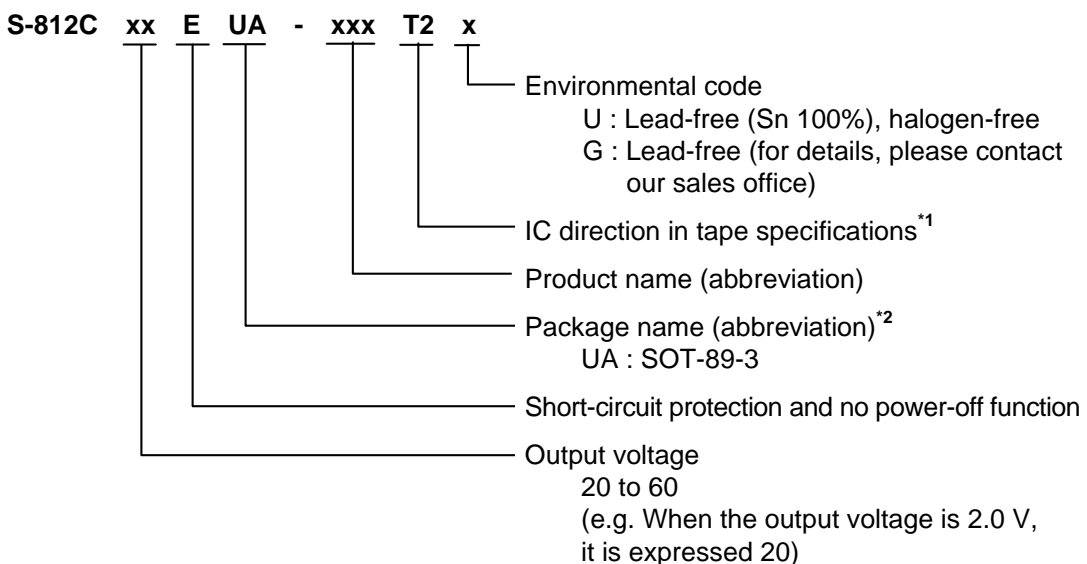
S-812C xx E UA - xxx T2 x

Environmental code
U : Lead-free (Sn 100%), halogen-free
G : Lead-free (for details, please contact our sales office)

IC direction in tape specifications$^{*1}$

Product name (abbreviation)

Package name (abbreviation)$^{*2}$
UA : SOT-89-3

Short-circuit protection and no power-off function

Output voltage
20 to 60
(e.g. When the output voltage is 2.0 V, it is expressed 20)